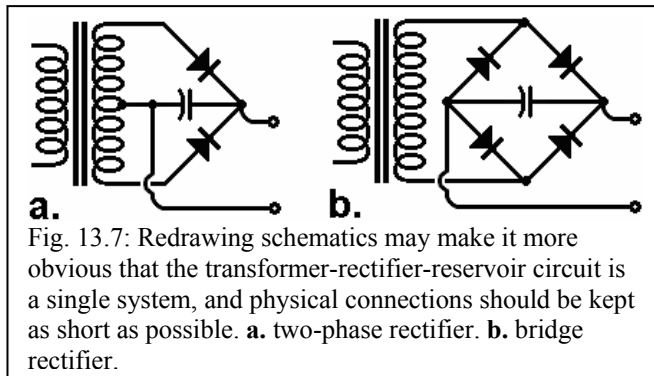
a.

b.

Fig. 13.7: Redrawing schematics may make it more obvious that the transformer-rectifier-reservoir circuit is a single system, and physical connections should be kept as short as possible. **a.** two-phase rectifier. **b.** bridge rectifier.